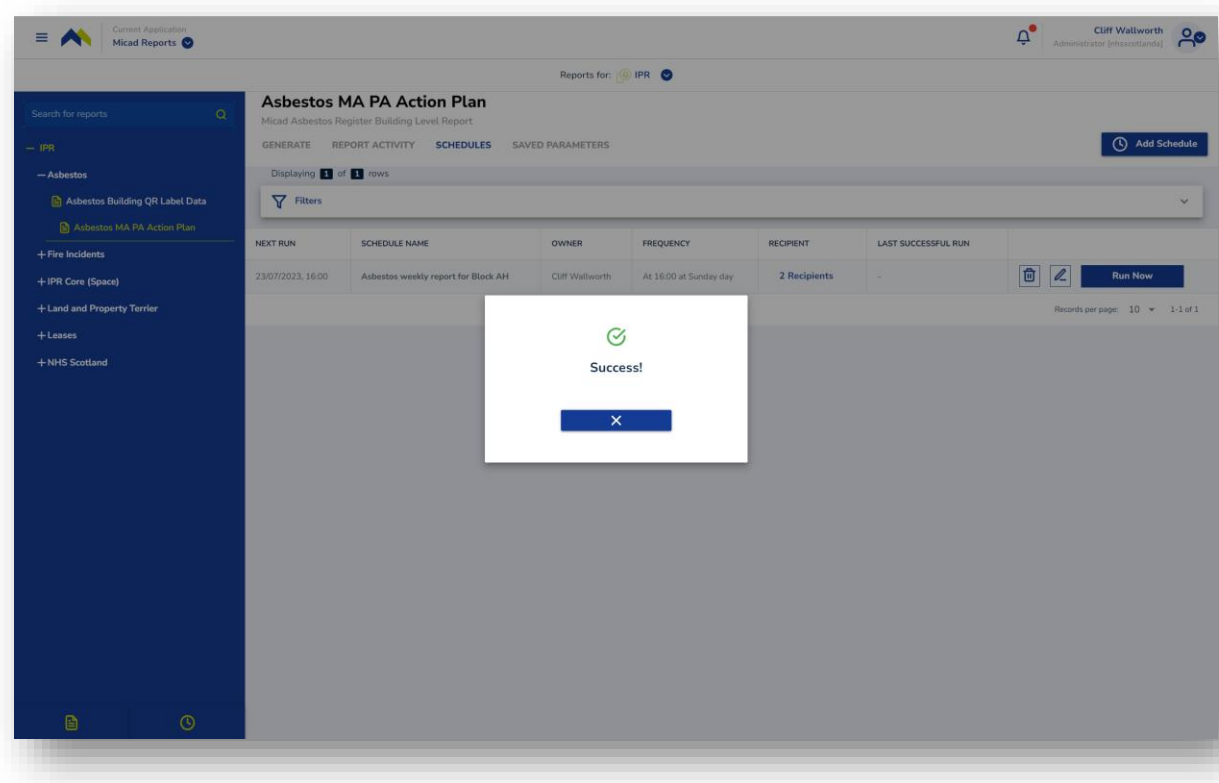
Current Application
Micad Reports

Cliff Wallworth
Administrator [nhsscotlands]

Reports for: IPR

Search for reports

− IPR
− Asbestos
Asbestos Building QR Label Data
Asbestos MA PA Action Plan
+ Fire Incidents
+ IPR Core (Space)
+ Land and Property Terrier
+ Leases
+ NHS Scotland

Asbestos MA PA Action Plan
Micad Asbestos Register Building Level Report

GENERATE REPORT ACTIVITY SCHEDULES SAVED PARAMETERS

Add Schedule

Displaying 1 of 1 rows

Filters

| NEXT RUN | SCHEDULE NAME | OWNER | FREQUENCY | RECIPIENT | LAST SUCCESSFUL RUN | |
|---|---|---|---|---|---|---|
| 23/07/2023, 16:00 | Asbestos weekly report for Block AH | Cliff Wallworth | At 16:00 at Sunday day | 2 Recipients | - | Run Now |

Records per page: 10 1-1 of 1

Success!

×